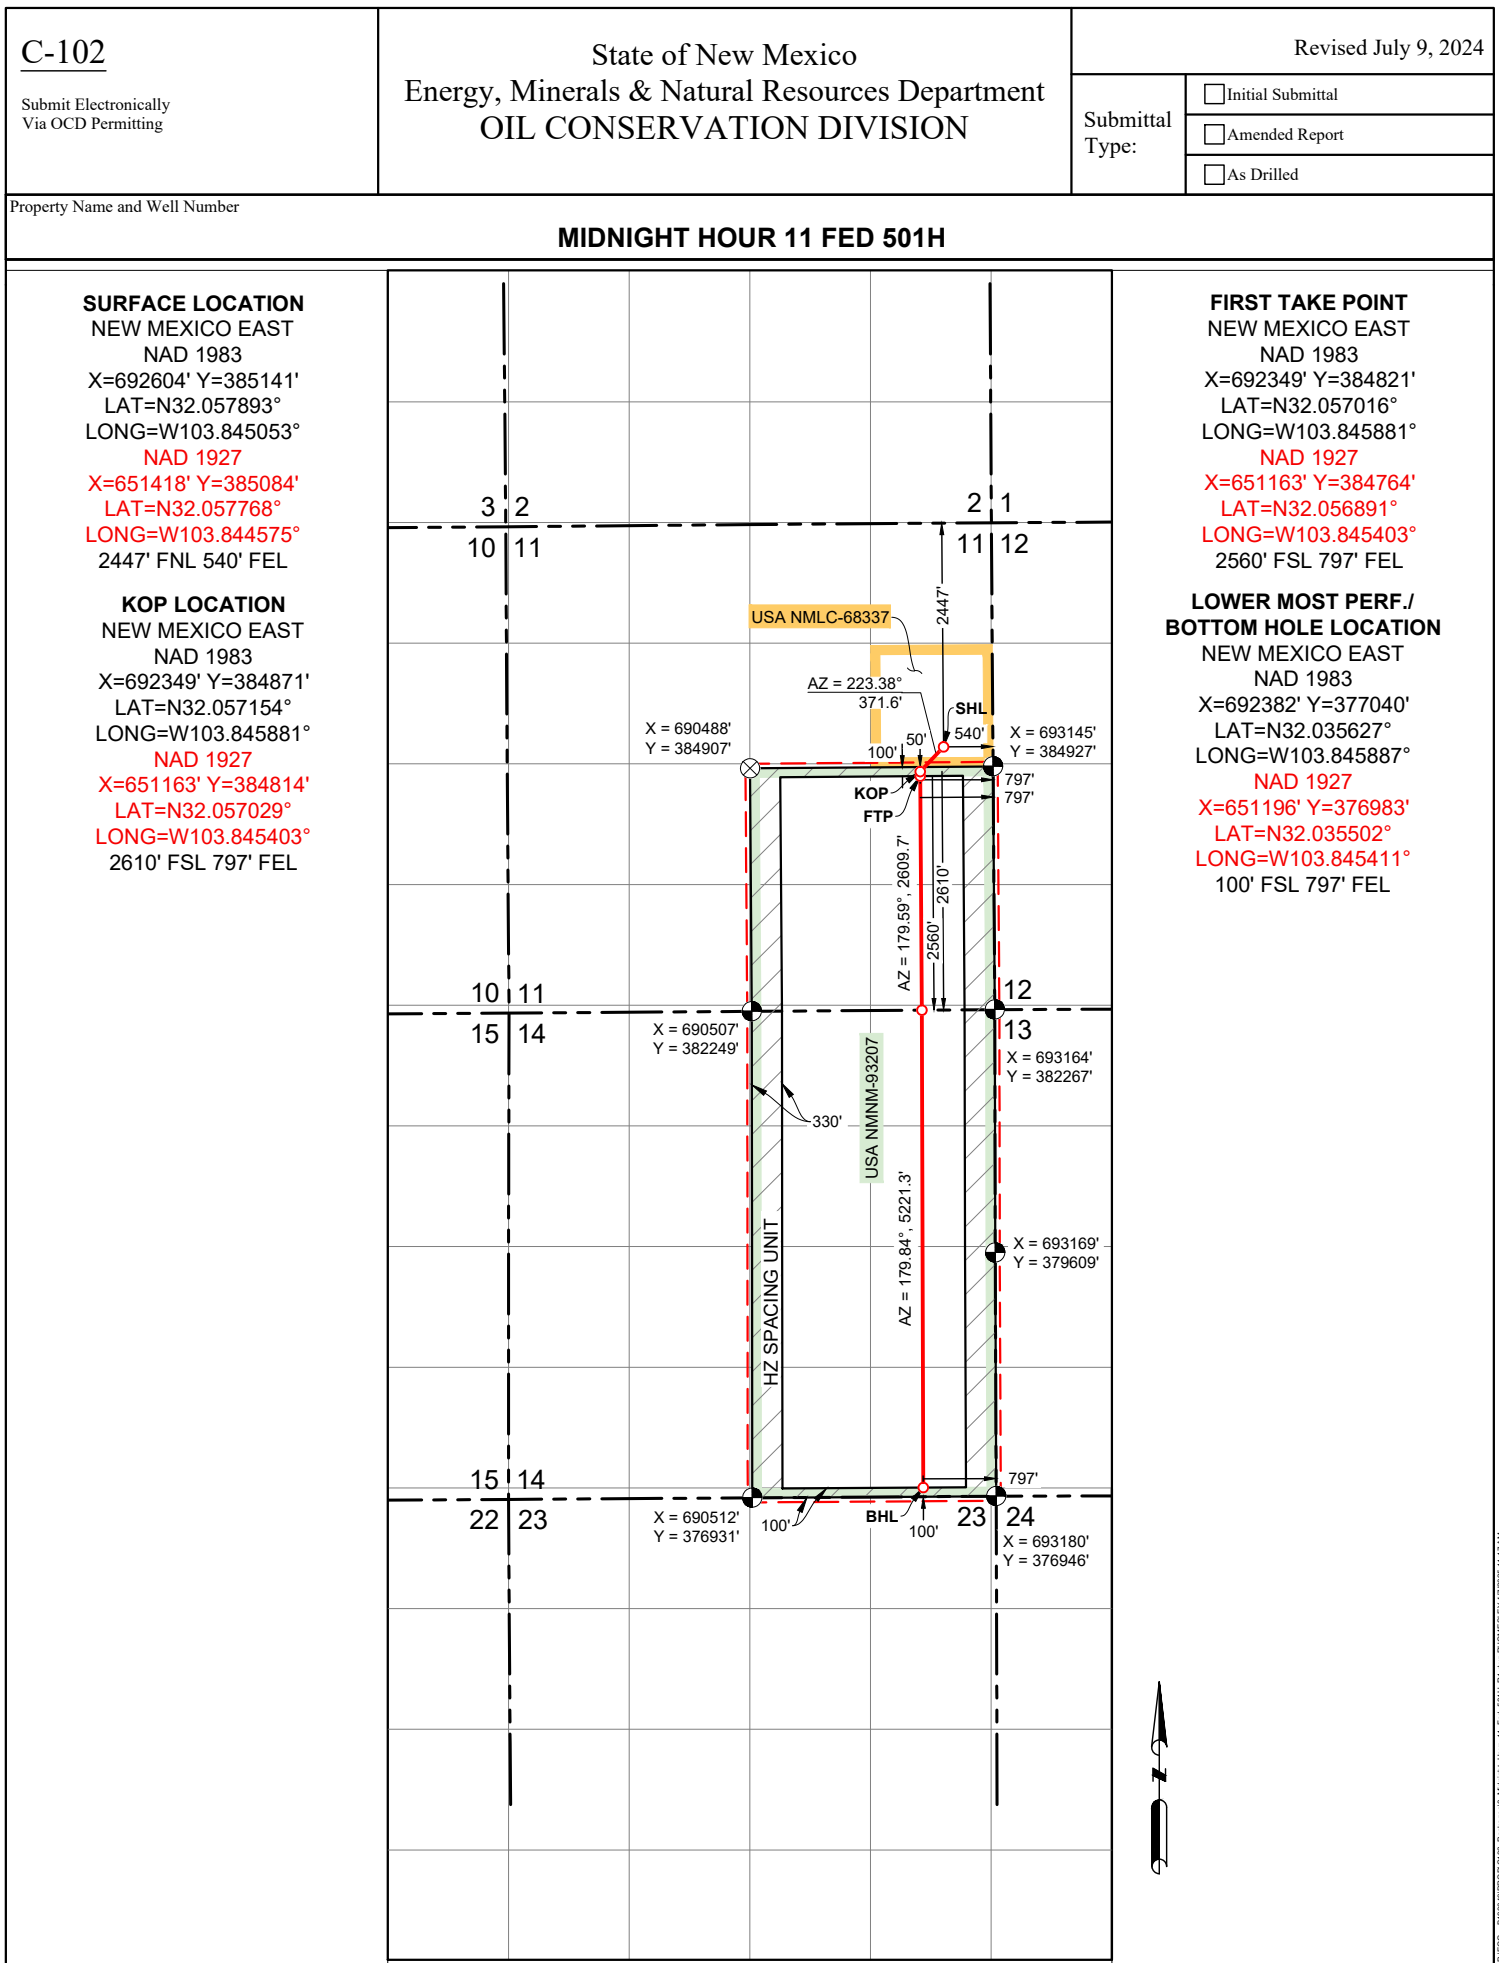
C-102

Submit Electronically
Via OCD Permitting

State of New Mexico
Energy, Minerals & Natural Resources Department
OIL CONSERVATION DIVISION

Revised July 9, 2024

Submittal Type:
☐ Initial Submittal
☐ Amended Report
☐ As Drilled

Property Name and Well Number

MIDNIGHT HOUR 11 FED 501H

SURFACE LOCATION
NEW MEXICO EAST
NAD 1983
X=692604' Y=385141'
LAT=N32.057893°
LONG=W103.845053°
NAD 1927
X=651418' Y=385084'
LAT=N32.057768°
LONG=W103.844575°
2447' FNL 540' FEL

KOP LOCATION
NEW MEXICO EAST
NAD 1983
X=692349' Y=384871'
LAT=N32.057154°
LONG=W103.845881°
NAD 1927
X=651163' Y=384814'
LAT=N32.057029°
LONG=W103.845403°
2610' FSL 797' FEL

FIRST TAKE POINT
NEW MEXICO EAST
NAD 1983
X=692349' Y=384821'
LAT=N32.057016°
LONG=W103.845881°
NAD 1927
X=651163' Y=384764'
LAT=N32.056891°
LONG=W103.845403°
2560' FSL 797' FEL

LOWER MOST PERF./
BOTTOM HOLE LOCATION
NEW MEXICO EAST
NAD 1983
X=692382' Y=377040'
LAT=N32.035627°
LONG=W103.845887°
NAD 1927
X=651196' Y=376983'
LAT=N32.035502°
LONG=W103.845411°
100' FSL 797' FEL

3 2
10 11
2 1
11 12
2447'
USA NMLC-68337
AZ = 223.38°
371.6'
SHL
540'
50'
100'
X = 690488'
Y = 384907'
X = 693145'
Y = 384927'
797'
797'
KOP
FTP
AZ = 179.59°, 2609.7'
2610'
2560'
10 11
15 14
12
13
X = 690507'
Y = 382249'
X = 693164'
Y = 382267'
330'
USA NMNM-93207
AZ = 179.84°, 5221.3'
HZ SPACING UNIT
X = 693169'
Y = 379609'
797'
15 14
22 23
X = 690512'
Y = 376931'
100'
BHL
100'
23 24
X = 693180'
Y = 376946'
N